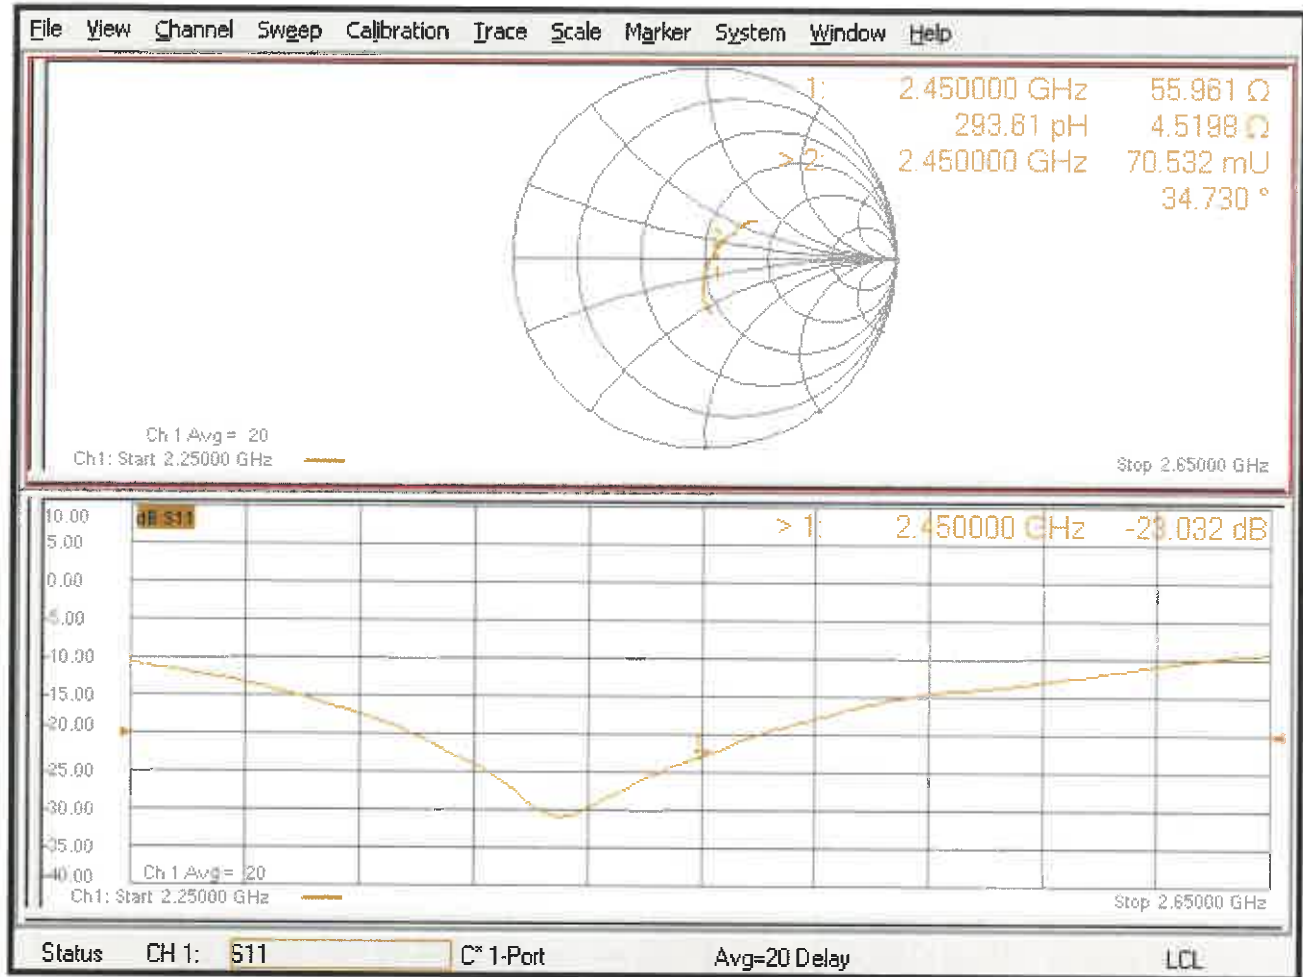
File View Channel Sweep Calibration Trace Scale Marker System Window Help

1: 2.450000 GHz 55.961 Ω
293.61 pH 4.5198 Ω
> 2: 2.450000 GHz 70.532 mU
34.730 °

Ch 1 Avg = 20
Ch1: Start 2.25000 GHz
Stop 2.65000 GHz

10.00
5.00
0.00
-5.00
-10.00
-15.00
-20.00
-25.00
-30.00
-35.00
-40.00

dB S11

> 1: 2.450000 GHz -23.032 dB

Ch 1 Avg = 20
Ch1: Start 2.25000 GHz
Stop 2.65000 GHz

Status CH 1: S11 C* 1-Port Avg=20 Delay LCL